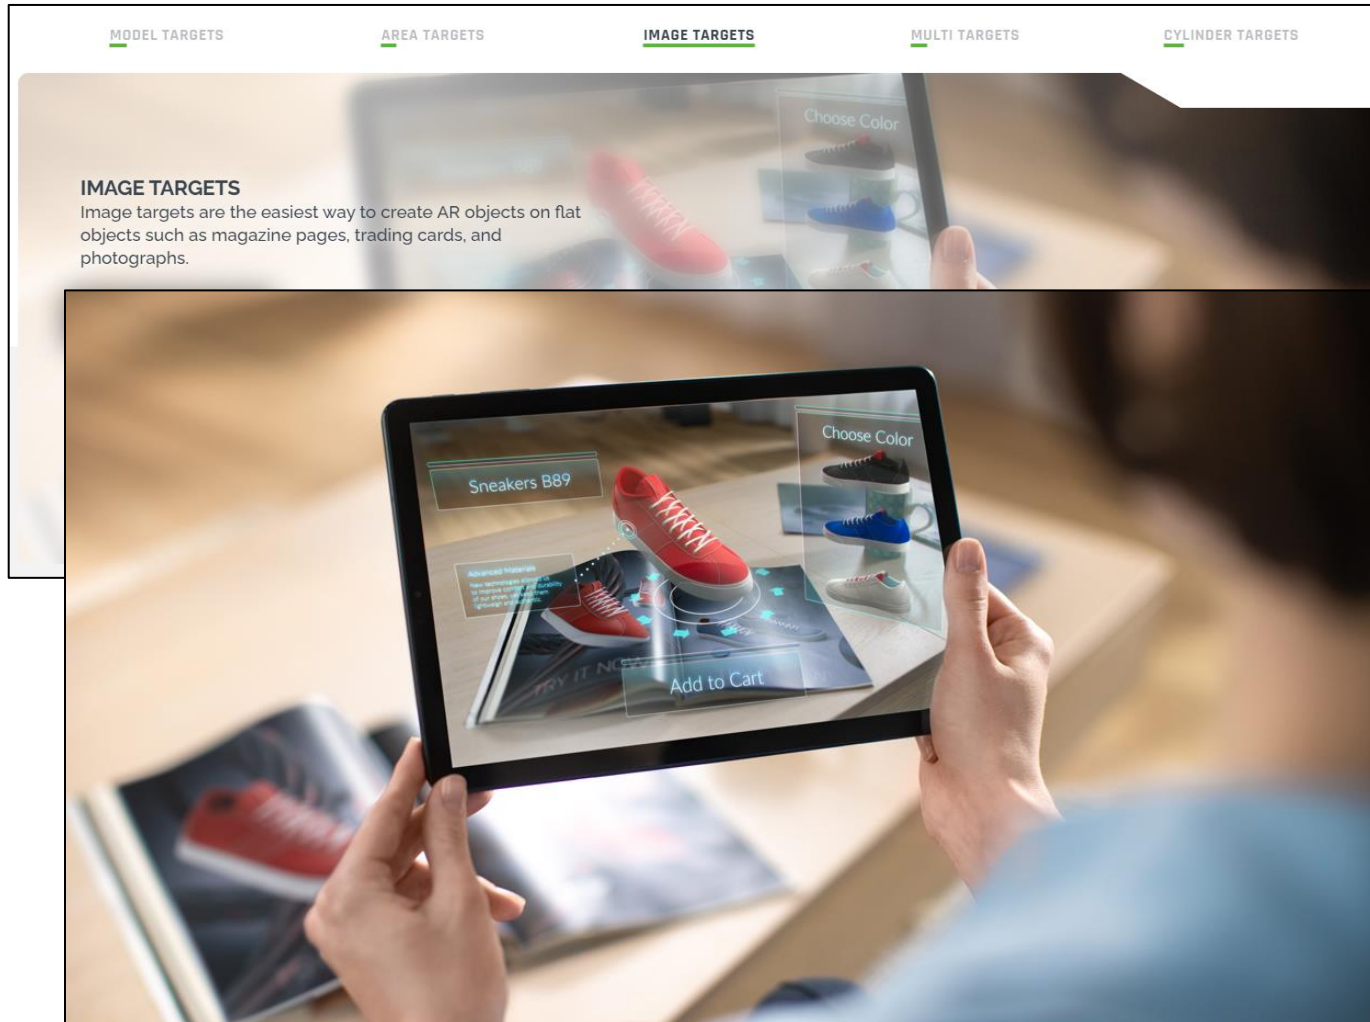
MODEL TARGETS AREA TARGETS IMAGE TARGETS MULTI TARGETS CYLINDER TARGETS

Choose Color

IMAGE TARGETS
Image targets are the easiest way to create AR objects on flat objects such as magazine pages, trading cards, and photographs.

Sneakers B89

Choose Color

Advanced Materials
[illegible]

TRY IT NOW

Add to Cart